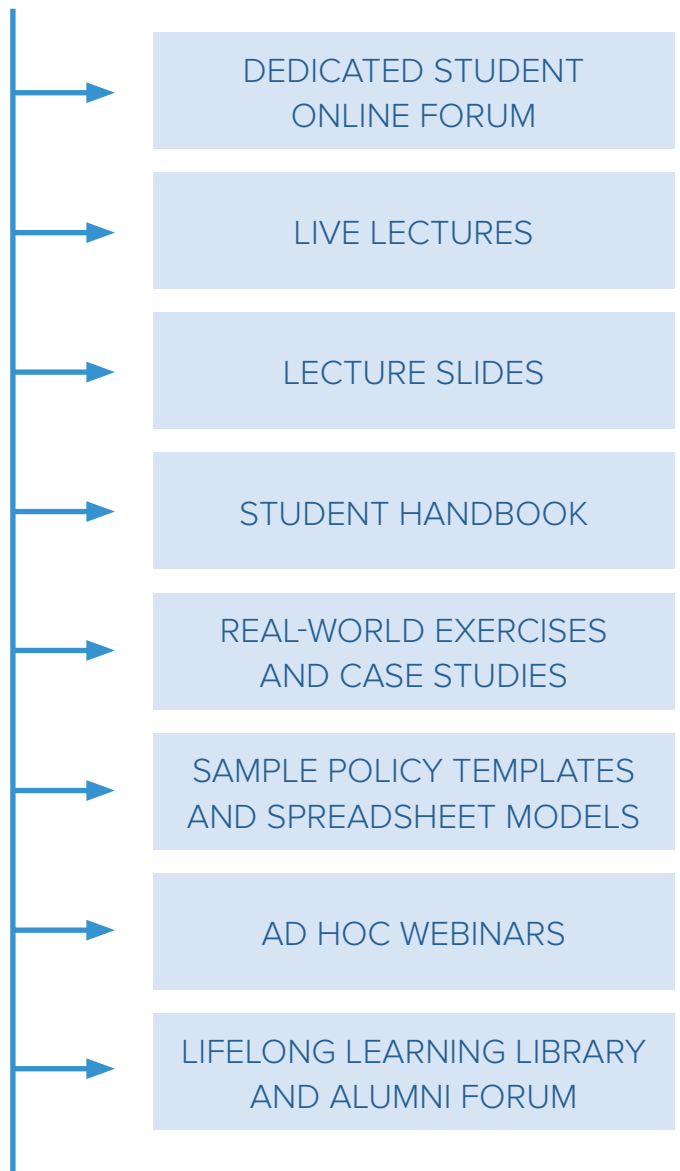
DEDICATED STUDENT ONLINE FORUM

LIVE LECTURES

LECTURE SLIDES

STUDENT HANDBOOK

REAL-WORLD EXERCISES AND CASE STUDIES

SAMPLE POLICY TEMPLATES AND SPREADSHEET MODELS

AD HOC WEBINARS

LIFELONG LEARNING LIBRARY AND ALUMNI FORUM